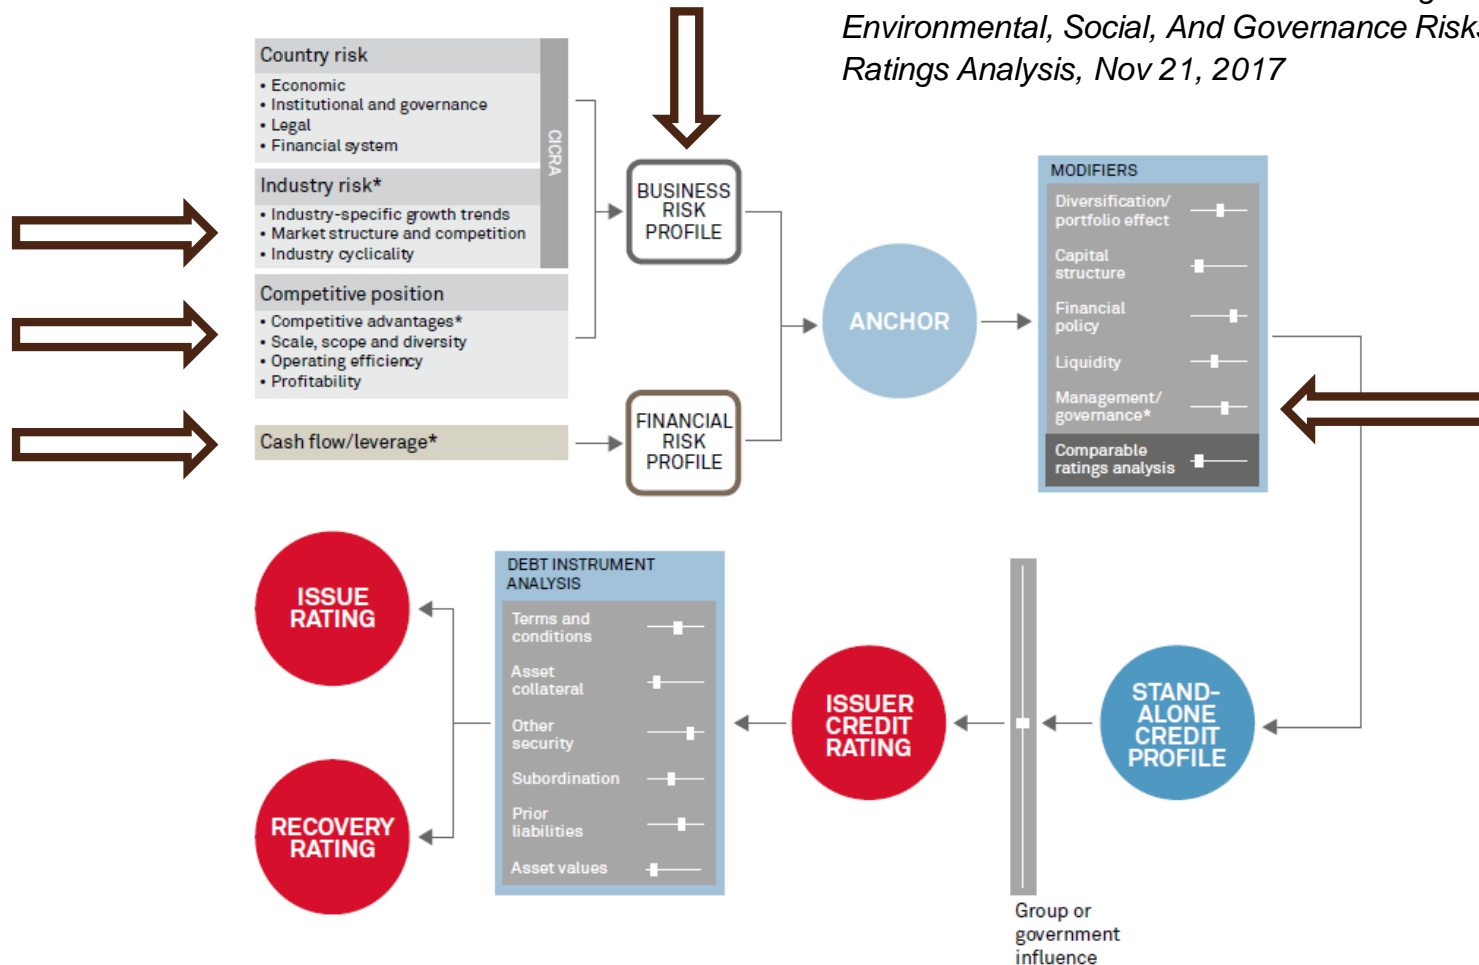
Environmental, Social, And Governance Risk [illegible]
Ratings Analysis, Nov 21, 2017

Country risk
• Economic
• Institutional and governance
• Legal
• Financial system

CICRA

Industry risk*
• Industry-specific growth trends
• Market structure and competition
• Industry cyclicality

Competitive position
• Competitive advantages*
• Scale, scope and diversity
• Operating efficiency
• Profitability

Cash flow/leverage*

BUSINESS RISK PROFILE

FINANCIAL RISK PROFILE

ANCHOR

MODIFIERS
Diversification/ portfolio effect
Capital structure
Financial policy
Liquidity
Management/ governance*
Comparable ratings analysis

STAND-ALONE CREDIT PROFILE

Group or government influence

ISSUER CREDIT RATING

DEBT INSTRUMENT ANALYSIS
Terms and conditions
Asset collateral
Other security
Subordination
Prior liabilities
Asset values

ISSUE RATING

RECOVERY RATING